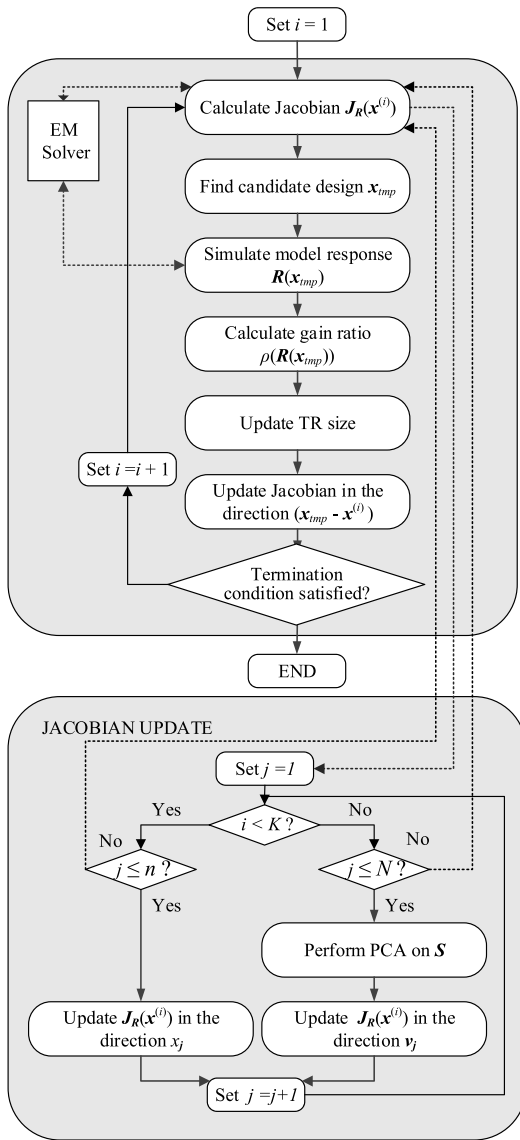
Set $i = 1$

EM Solver

Calculate Jacobian $\boldsymbol{J_R}(\boldsymbol{x}^{(i)})$

Find candidate design $\boldsymbol{x}_{tmp}$

Simulate model response $\boldsymbol{R}(\boldsymbol{x}_{tmp})$

Calculate gain ratio $\rho(\boldsymbol{R}(\boldsymbol{x}_{tmp}))$

Update TR size

Set $i = i + 1$

Update Jacobian in the direction $(\boldsymbol{x}_{tmp} - \boldsymbol{x}^{(i)})$

Termination condition satisfied?

END

JACOBIAN UPDATE

Set $j = 1$

Yes

No

$i < K$ ?

No

No

$j \leq n$ ?

$j \leq N$ ?

Yes

Yes

Perform PCA on $\boldsymbol{S}$

Update $\boldsymbol{J_R}(\boldsymbol{x}^{(i)})$ in the direction $x_j$

Update $\boldsymbol{J_R}(\boldsymbol{x}^{(i)})$ in the direction $\boldsymbol{v}_j$

Set $j = j+1$